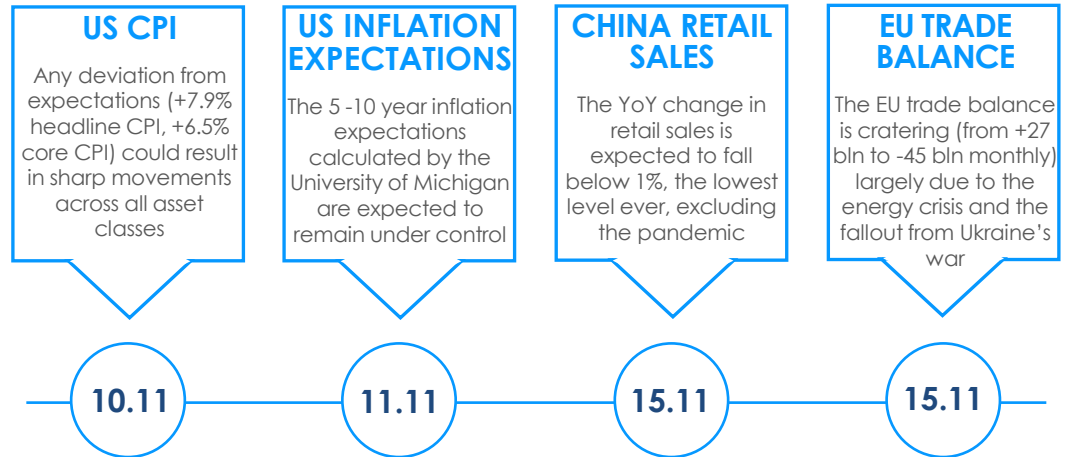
US CPI

Any deviation from expectations (+7.9% headline CPI, +6.5% core CPI) could result in sharp movements across all asset classes

10.11

US INFLATION EXPECTATIONS

The 5 -10 year inflation expectations calculated by the University of Michigan are expected to remain under control

11.11

CHINA RETAIL SALES

The YoY change in retail sales is expected to fall below 1%, the lowest level ever, excluding the pandemic

15.11

EU TRADE BALANCE

The EU trade balance is cratering (from +27 bln to -45 bln monthly) largely due to the energy crisis and the fallout from Ukraine's war

15.11